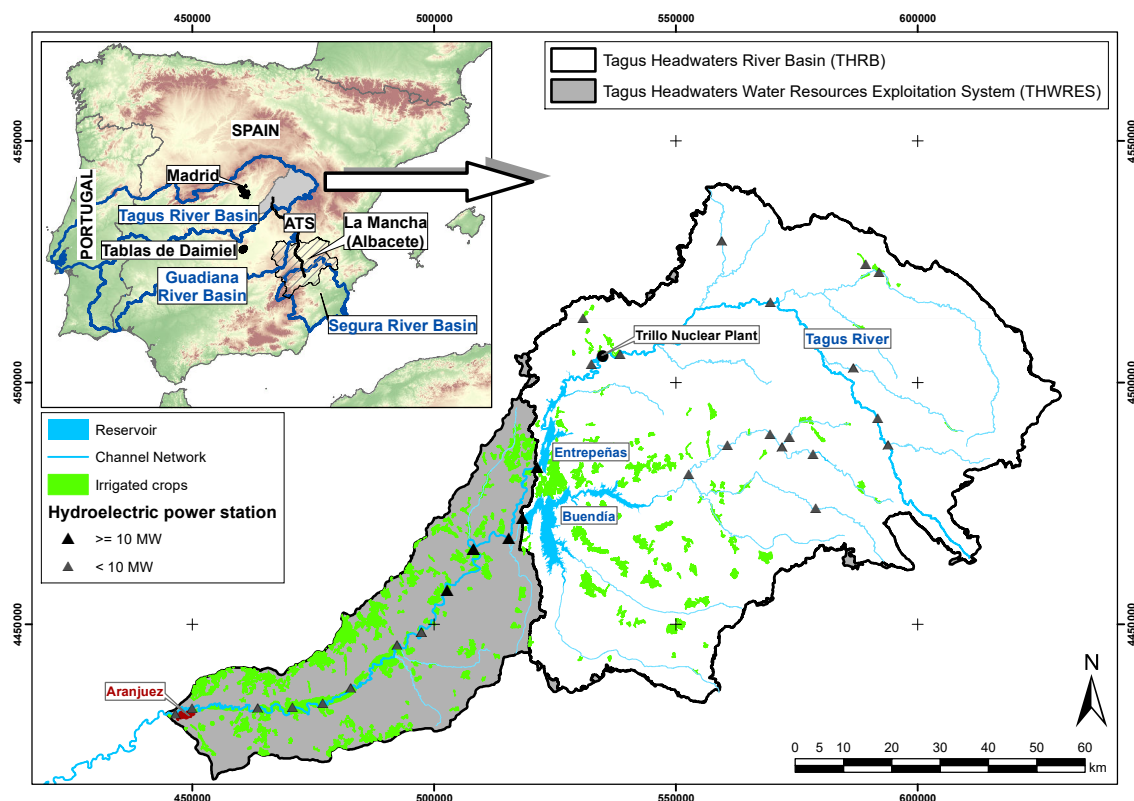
450000 500000 550000 600000

Tagus Headwaters River Basin (THRB)
Tagus Headwaters Water Resources Exploitation System (THWRES)

SPAIN
Madrid
PORTUGAL
Tagus River Basin
ATS
La Mancha (Albacete)
Tablas de Daimiel
Guadiana River Basin
Segura River Basin

4550000
4500000
4450000

Trillo Nuclear Plant
Tagus River
Entrepeñas
Buendía
Aranjuez

Reservoir
Channel Network
Irrigated crops
Hydroelectric power station
>= 10 MW
< 10 MW

N

0 5 10 20 30 40 50 60
km

450000 500000 550000 600000